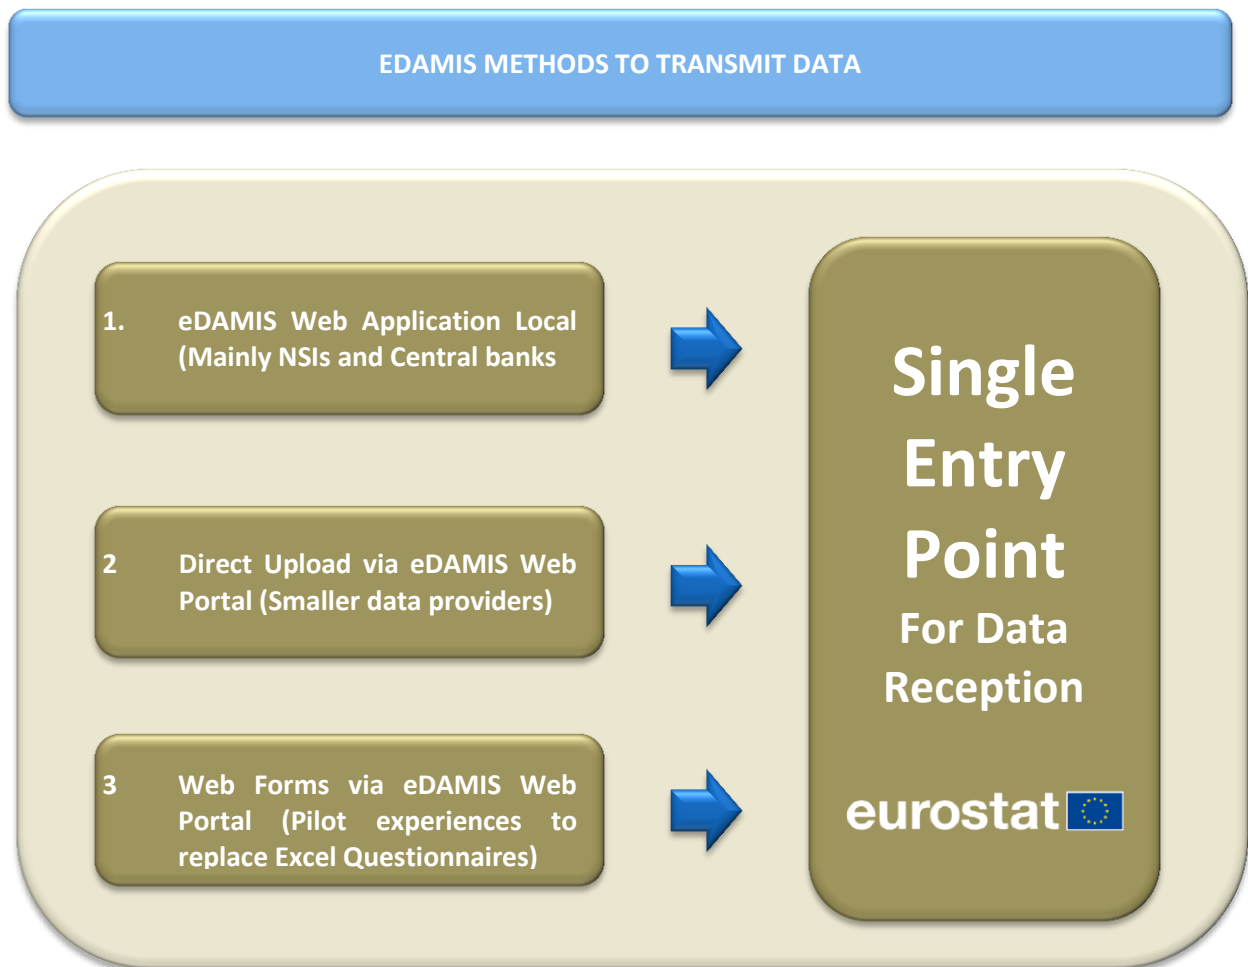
EDAMIS METHODS TO TRANSMIT DATA

1. eDAMIS Web Application Local (Mainly NSIs and Central banks

2 Direct Upload via eDAMIS Web Portal (Smaller data providers)

3 Web Forms via eDAMIS Web Portal (Pilot experiences to replace Excel Questionnaires)

Single Entry Point For Data Reception

eurostat